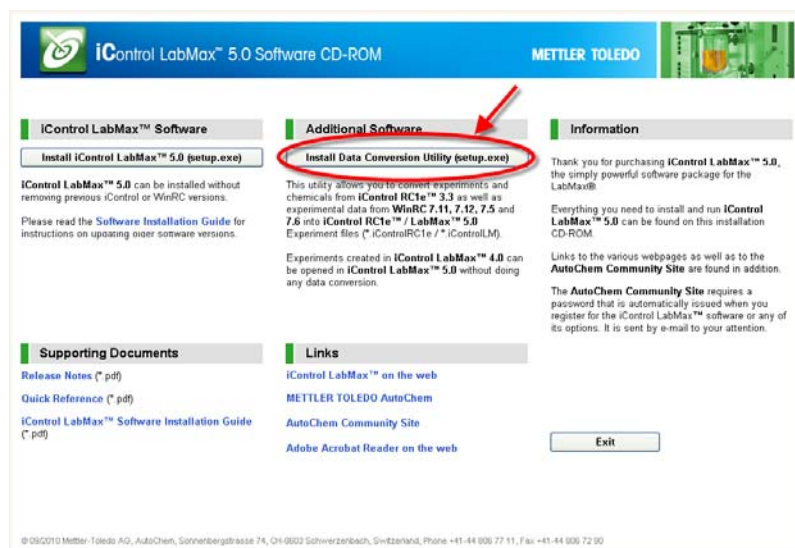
iControl LabMax™ 5.0 Software CD-ROM

METTLER TOLEDO

iControl LabMax™ Software

Install iControl LabMax™ 5.0 (setup.exe)

iControl LabMax™ 5.0 can be installed without removing previous iControl or WinRC versions.

Please read the Software Installation Guide for instructions on updating older software versions.

Additional Software

Install Data Conversion Utility (setup.exe)

This utility allows you to convert experiments and chemicals from iControl RC1e™ 3.3 as well as experimental data from WinRC 7.11, 7.12, 7.5 and 7.6 into iControl RC1e™ / LabMax™ 5.0 Experiment files (*.iControlRC1e / *.iControlLM).

Experiments created in iControl LabMax™ 4.0 can be opened in iControl LabMax™ 5.0 without doing any data conversion.

Information

Thank you for purchasing iControl LabMax™ 5.0, the simply powerful software package for the LabMax®.

Everything you need to install and run iControl LabMax™ 5.0 can be found on this installation CD-ROM.

Links to the various webpages as well as to the AutoChem Community Site are found in addition.

The AutoChem Community Site requires a password that is automatically issued when you register for the iControl LabMax™ software or any of its options. It is sent by e-mail to your attention.

Supporting Documents

Release Notes (*.pdf)

Quick Reference (*.pdf)

iControl LabMax™ Software Installation Guide (*.pdf)

Links

iControl LabMax™ on the web

METTLER TOLEDO AutoChem

AutoChem Community Site

Adobe Acrobat Reader on the web

Exit

© 09/2010 Mettler-Toledo AG, AutoChem, Sonnenbergstrasse 74, CH-8603 Schwerzenbach, Switzerland, Phone +41-44 806 77 11, Fax +41-44 806 72 90